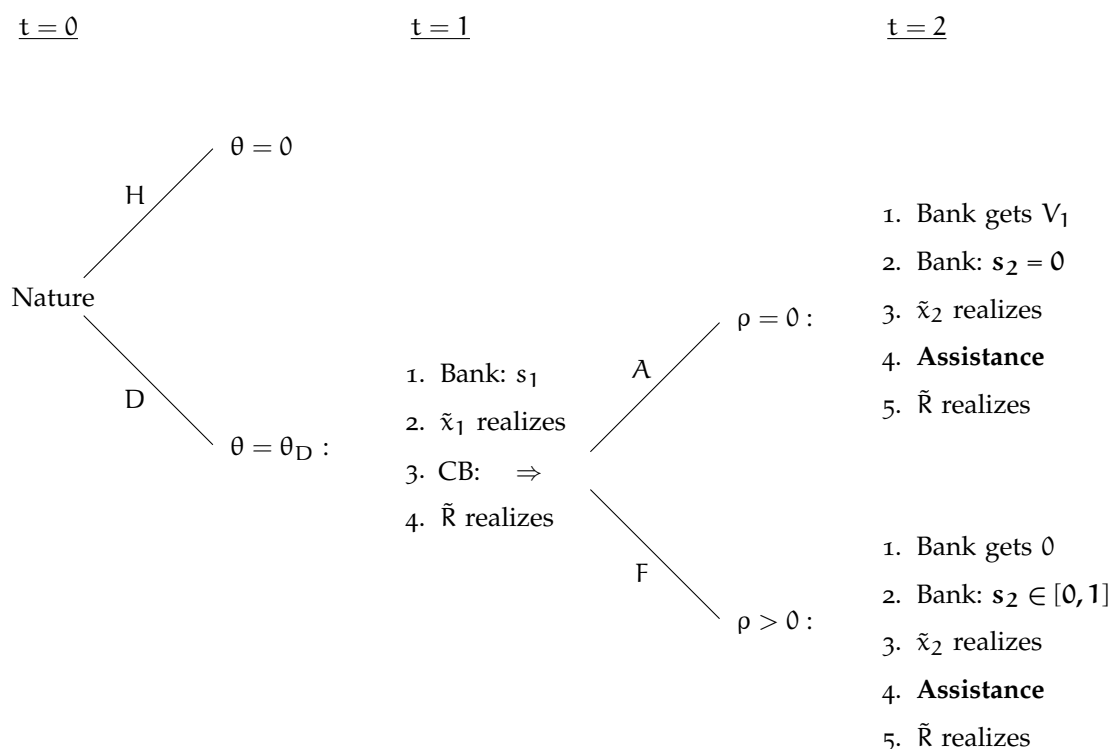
$\underline{t=0}$

$\underline{t=1}$

$\underline{t=2}$

$\theta = 0$

H

Nature

D

$\theta = \theta_D$ :

1. Bank: $s_1$
2. $\tilde{x}_1$ realizes
3. CB: $\Rightarrow$
4. $\tilde{R}$ realizes

A

$\rho = 0$ :

1. Bank gets $V_1$
2. Bank: $\mathbf{s_2} = \mathbf{0}$
3. $\tilde{x}_2$ realizes
4. **Assistance**
5. $\tilde{R}$ realizes

F

$\rho > 0$ :

1. Bank gets 0
2. Bank: $\mathbf{s_2} \in [\mathbf{0}, \mathbf{1}]$
3. $\tilde{x}_2$ realizes
4. **Assistance**
5. $\tilde{R}$ realizes